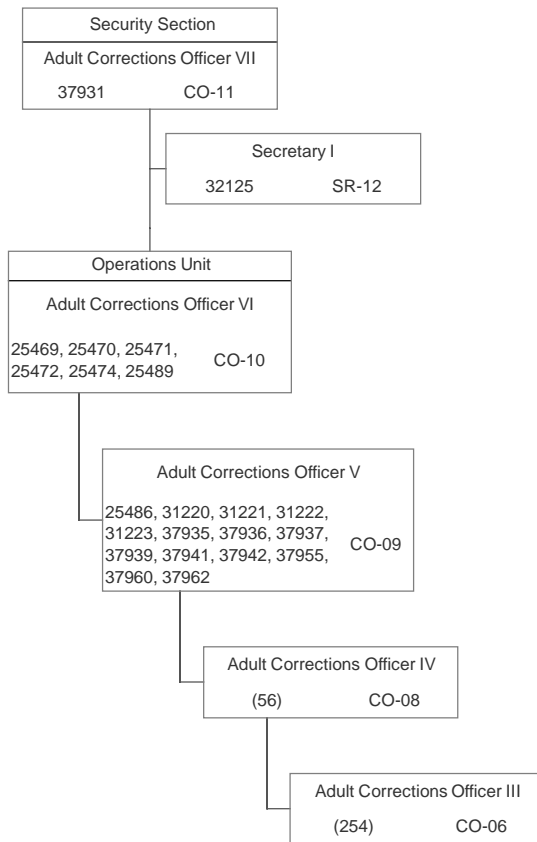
Security Section

Adult Corrections Officer VII

37931 CO-11

Secretary I

32125 SR-12

Operations Unit

Adult Corrections Officer VI

25469, 25470, 25471, 25472, 25474, 25489 CO-10

Adult Corrections Officer V

25486, 31220, 31221, 31222, 31223, 37935, 37936, 37937, 37939, 37941, 37942, 37955, 37960, 37962 CO-09

Adult Corrections Officer IV

(56) CO-08

Adult Corrections Officer III

(254) CO-06